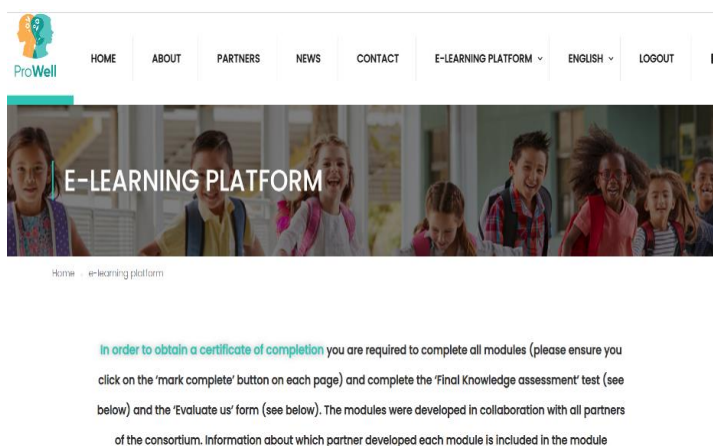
ProWell

HOME ABOUT PARTNERS NEWS CONTACT E-LEARNING PLATFORM ENGLISH LOGOUT

E-LEARNING PLATFORM

Home › e-learning platform

In order to obtain a certificate of completion you are required to complete all modules (please ensure you click on the 'mark complete' button on each page) and complete the 'Final Knowledge assessment' test (see below) and the 'Evaluate us' form (see below). The modules were developed in collaboration with all partners of the consortium. Information about which partner developed each module is included in the module